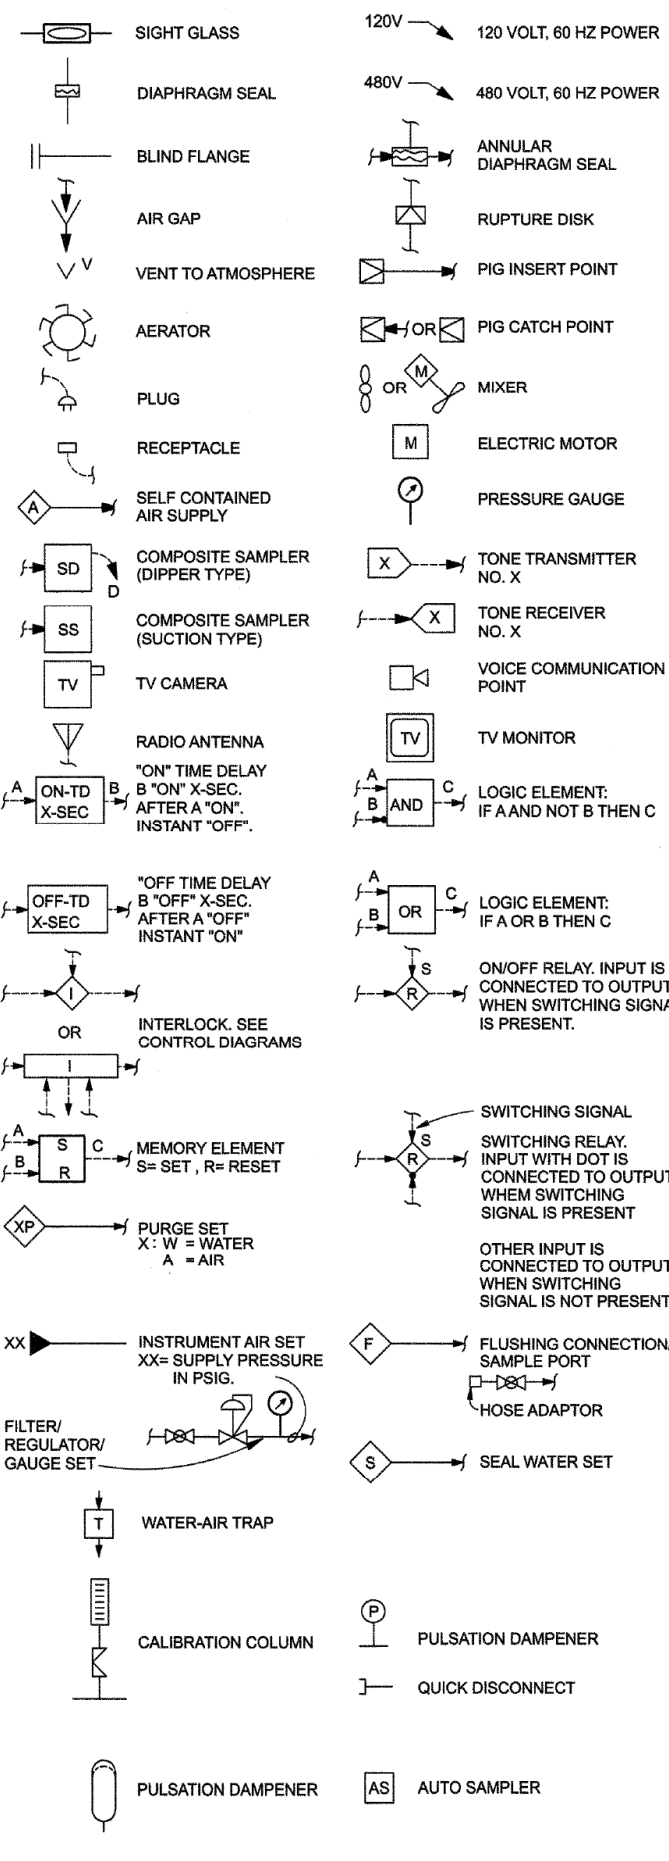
SIGHT GLASS

DIAPHRAGM SEAL

BLIND FLANGE

AIR GAP

V V VENT TO ATMOSPHERE

AERATOR

PLUG

RECEPTACLE

A SELF CONTAINED AIR SUPPLY

SD D COMPOSITE SAMPLER (DIPPER TYPE)

SS COMPOSITE SAMPLER (SUCTION TYPE)

TV TV CAMERA

RADIO ANTENNA

A ON-TD X-SEC B "ON" TIME DELAY B "ON" X-SEC. AFTER A "ON". INSTANT "OFF".

OFF-TD X-SEC "OFF TIME DELAY B "OFF" X-SEC. AFTER A "OFF" INSTANT "ON"

I OR I INTERLOCK. SEE CONTROL DIAGRAMS

A B S R C MEMORY ELEMENT S= SET , R= RESET

XP PURGE SET X : W = WATER A = AIR

XX INSTRUMENT AIR SET XX= SUPPLY PRESSURE IN PSIG.

FILTER/ REGULATOR/ GAUGE SET

T WATER-AIR TRAP

CALIBRATION COLUMN

PULSATION DAMPENER

120V 120 VOLT, 60 HZ POWER

480V 480 VOLT, 60 HZ POWER

ANNULAR DIAPHRAGM SEAL

RUPTURE DISK

PIG INSERT POINT

OR PIG CATCH POINT

M OR MIXER

M ELECTRIC MOTOR

PRESSURE GAUGE

X TONE TRANSMITTER NO. X

X TONE RECEIVER NO. X

VOICE COMMUNICATION POINT

TV TV MONITOR

A B AND C LOGIC ELEMENT: IF A AND NOT B THEN C

A B OR C LOGIC ELEMENT: IF A OR B THEN C

S R ON/OFF RELAY. INPUT IS CONNECTED TO OUTPUT WHEN SWITCHING SIGNA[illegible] IS PRESENT.

SWITCHING SIGNAL

S R SWITCHING RELAY. INPUT WITH DOT IS CONNECTED TO OUTPU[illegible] WHEM SWITCHING SIGNAL IS PRESENT

OTHER INPUT IS CONNECTED TO OUTPU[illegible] WHEN SWITCHING SIGNAL IS NOT PRESEN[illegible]

F FLUSHING CONNECTION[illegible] SAMPLE PORT

HOSE ADAPTOR

S SEAL WATER SET

P PULSATION DAMPENER

QUICK DISCONNECT

AS AUTO SAMPLER